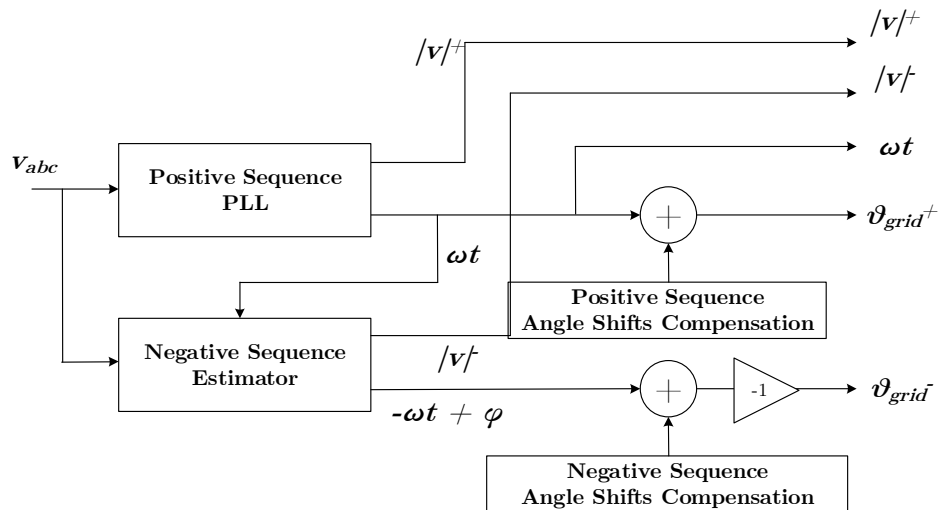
$|v|^+$

$|v|^+$

$|v|^-$

$v_{abc}$

Positive Sequence PLL

$\omega t$

$+$

$\vartheta_{grid}^+$

$\omega t$

Positive Sequence Angle Shifts Compensation

Negative Sequence Estimator

$|v|^-$

$+$

-1

$\vartheta_{grid}^-$

$-\omega t + \varphi$

Negative Sequence Angle Shifts Compensation